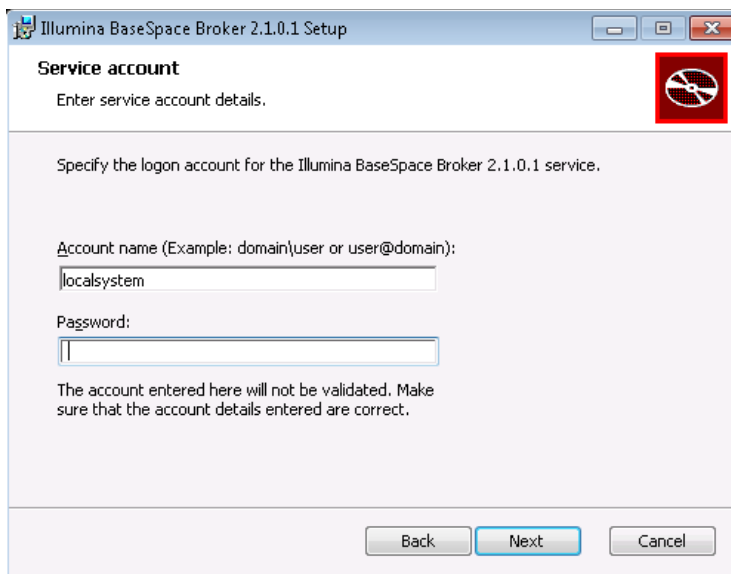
Illumina BaseSpace Broker 2.1.0.1 Setup

Service account

Enter service account details.

Specify the logon account for the Illumina BaseSpace Broker 2.1.0.1 service.

Account name (Example: domain\user or user@domain):

localsystem

Password:

The account entered here will not be validated. Make sure that the account details entered are correct.

Back Next Cancel